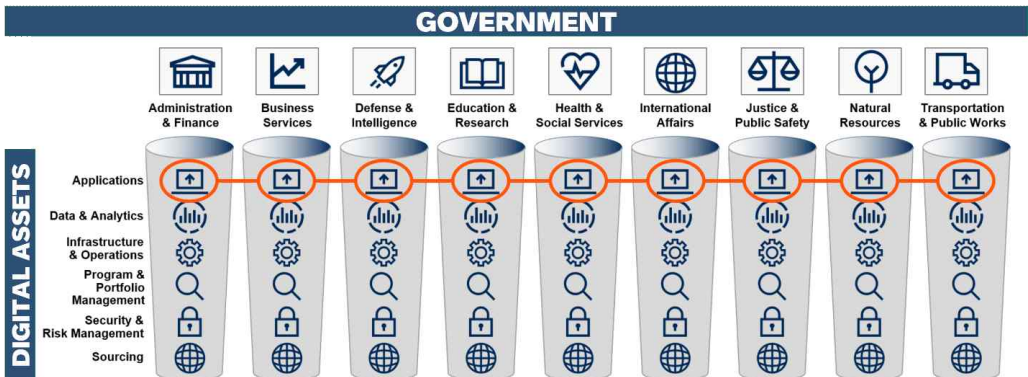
GOVERNMENT

Administration & Finance

Business Services

Defense & Intelligence

Education & Research

Health & Social Services

International Affairs

Justice & Public Safety

Natural Resources

Transportation & Public Works

DIGITAL ASSETS

Applications

Data & Analytics

Infrastructure & Operations

Program & Portfolio Management

Security & Risk Management

Sourcing